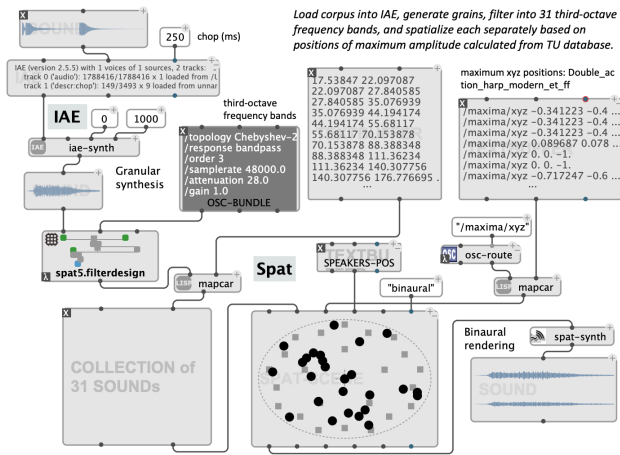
Load corpus into IAE, generate grains, filter into 31 third-octave frequency bands, and spatialize each separately based on positions of maximum amplitude calculated from TU database.

SOUND

250 chop (ms)

IAE (version 2.5.5) with 1 voices of 1 sources, 2 tracks: track 0 ('audio'): 1788416/1788416 x 1 loaded from /L track 1 ('descr:chop'): 149/3493 x 9 loaded from unnar

IAE

0

1000

iae-synth

Granular synthesis

spat5.filterdesign

third-octave frequency bands

/topology Chebyshev-2
/response bandpass
/order 3
/samplerate 48000.0
/attenuation 28.0
/gain 1.0
OSC-BUNDLE

17.53847 22.097087
22.097087 27.840585
27.840585 35.076939
35.076939 44.194174
44.194174 55.68117
55.68117 70.153878
70.153878 88.388348
88.388348 111.36234
111.36234 140.307756
140.307756 176.776695
...

maximum xyz positions: Double_action_harp_modern_et_ff

/maxima/xyz -0.341223 -0.4
/maxima/xyz -0.341223 -0.4
/maxima/xyz -0.341223 -0.4
/maxima/xyz 0.089687 0.078
/maxima/xyz 0. 0. -1.
/maxima/xyz 0. 0. -1.
/maxima/xyz -0.717247 -0.6
...

"/maxima/xyz"

osc-route

mapcar

TEXTFILE

SPEAKERS-POS

Spat

mapcar

"binaural"

COLLECTION of 31 SOUNDs

SPAT-SCENE

Binaural rendering

spat-synth

SOUND